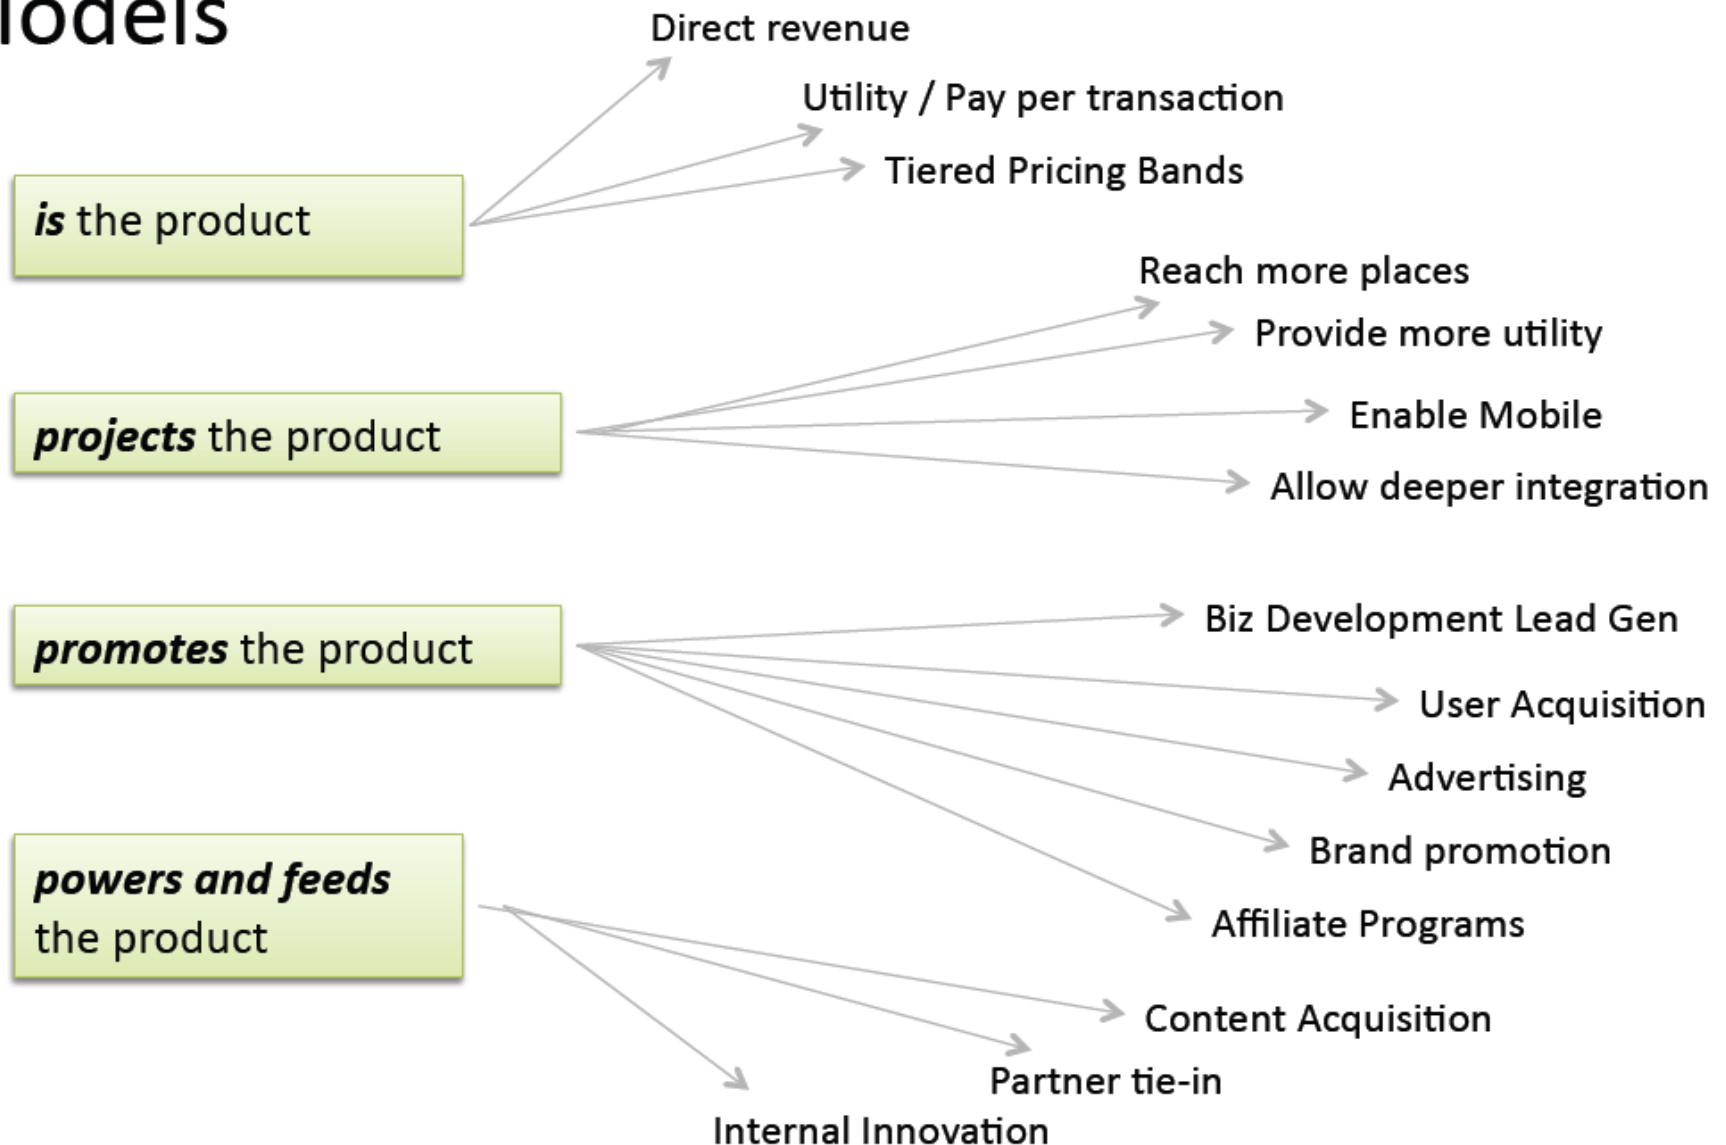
odels

Direct revenue

Utility / Pay per transaction

Tiered Pricing Bands

*is* the product

Reach more places

Provide more utility

Enable Mobile

Allow deeper integration

*projects* the product

Biz Development Lead Gen

User Acquisition

Advertising

Brand promotion

Affiliate Programs

*promotes* the product

*powers and feeds* the product

Content Acquisition

Partner tie-in

Internal Innovation